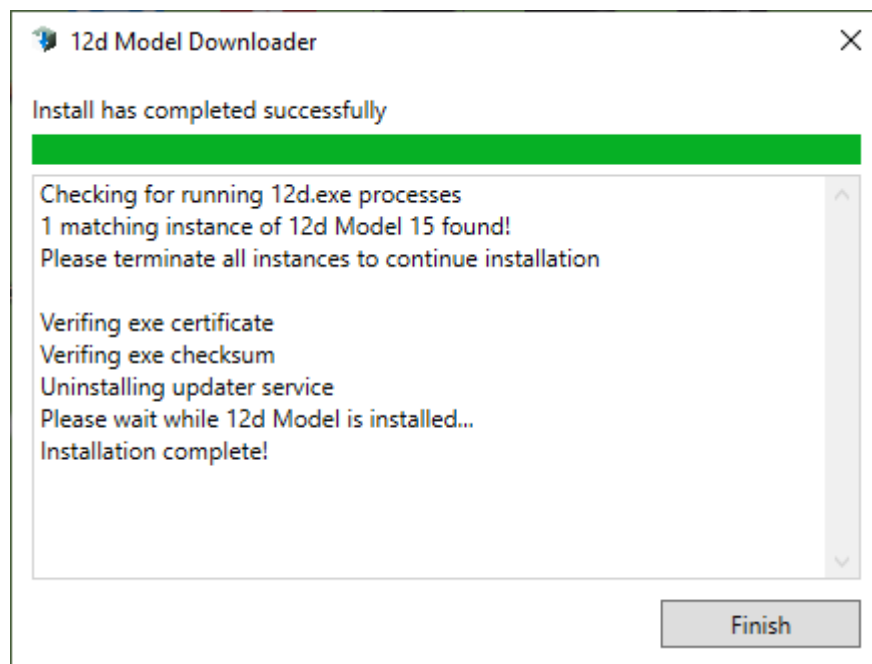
12d Model Downloader

Install has completed successfully

Checking for running 12d.exe processes
1 matching instance of 12d Model 15 found!
Please terminate all instances to continue installation

Verifing exe certificate
Verifing exe checksum
Uninstalling updater service
Please wait while 12d Model is installed...
Installation complete!

Finish